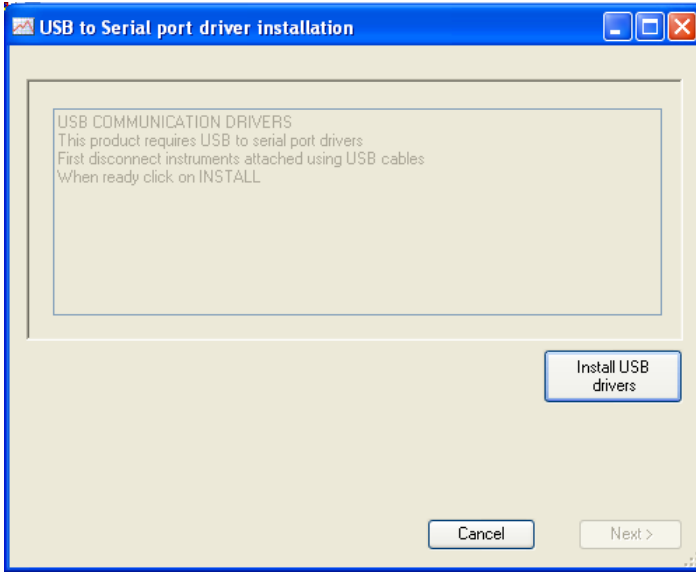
USB to Serial port driver installation

USB COMMUNICATION DRIVERS
This product requires USB to serial port drivers
First disconnect instruments attached using USB cables
When ready click on INSTALL

Install USB drivers

Cancel

Next >